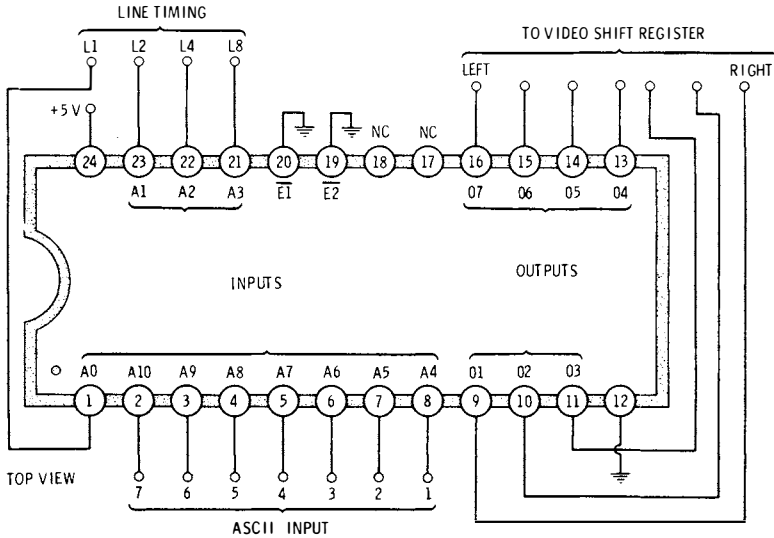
LINE TIMING

L1 L2 L4 L8

TO VIDEO SHIFT REGISTER

LEFT RIGHT

+5 V

NC NC

24 23 22 21 20 19 18 17 16 15 14 13

A1 A2 A3 $\overline{E1}$ $\overline{E2}$ 07 06 05 04

INPUTS

OUTPUTS

A0 A10 A9 A8 A7 A6 A5 A4 01 02 03

1 2 3 4 5 6 7 8 9 10 11 12

TOP VIEW

7 6 5 4 3 2 1

ASCII INPUT